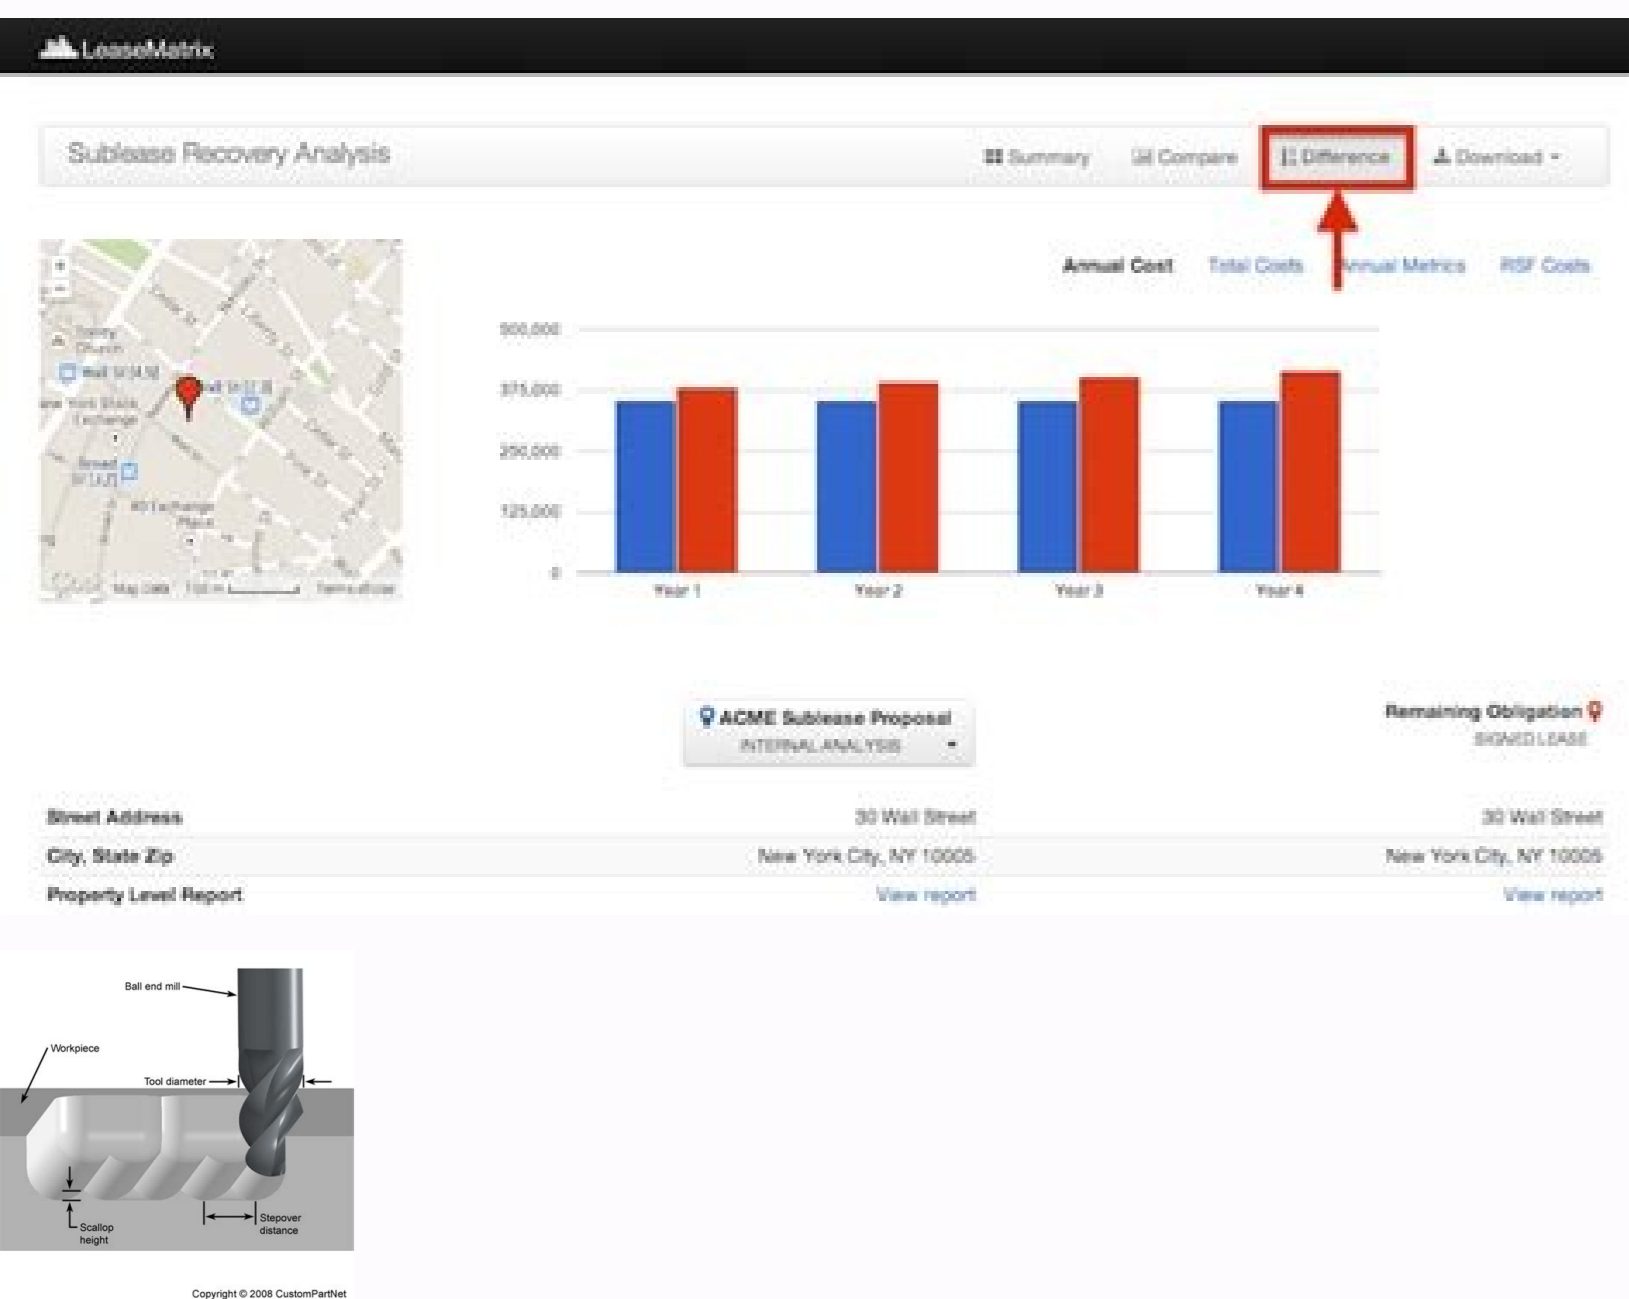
LeaseMatrix

Sublease Recovery Analysis

Summary Compare Difference Download

Annual Cost Total Costs Annual Metrics RSF Costs

500,000
375,000
250,000
125,000
0

Year 1 Year 2 Year 3 Year 4

ACME Sublease Proposal
INTERNAL ANALYSIS

Remaining Obligation
SIGNED LEASE

| | | |
|---|---|---|
| Street Address | 30 Wall Street | 30 Wall Street |
| City, State Zip | New York City, NY 10005 | New York City, NY 10005 |
| Property Level Report | View report | View report |

Ball end mill
Workpiece
Tool diameter
Scallop height
Stepover distance

Copyright © 2008 CustomPartNet